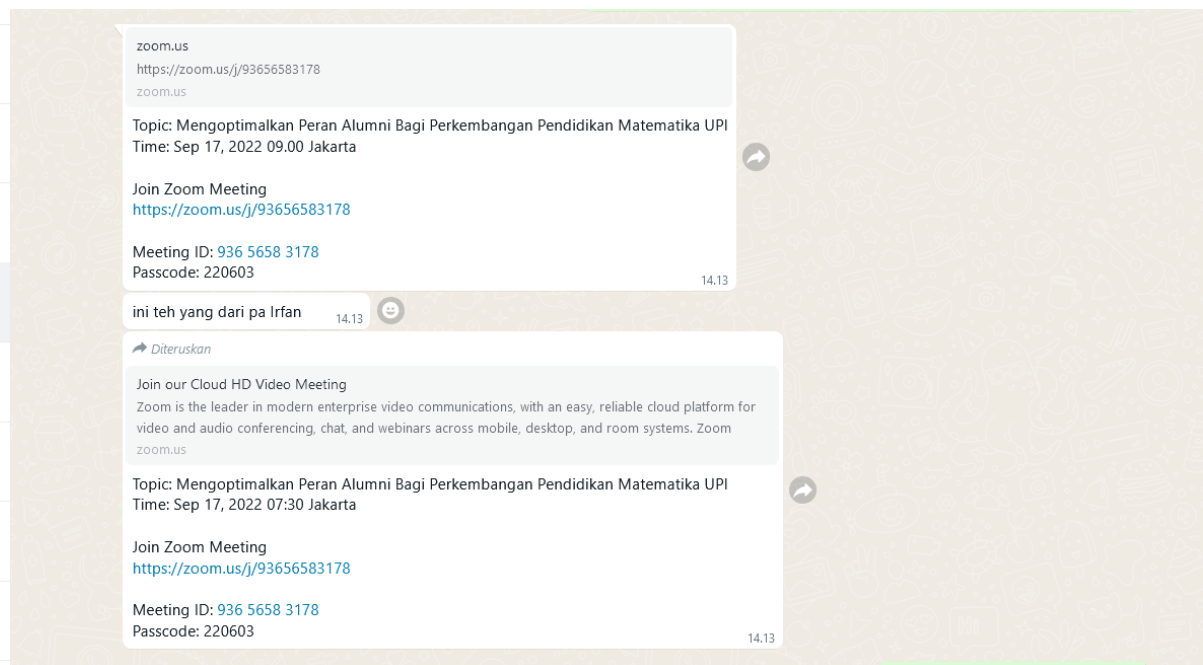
zoom.us
https://zoom.us/j/93656583178
zoom.us

Topic: Mengoptimalkan Peran Alumni Bagi Perkembangan Pendidikan Matematika UPI
Time: Sep 17, 2022 09.00 Jakarta

Join Zoom Meeting
https://zoom.us/j/93656583178

Meeting ID: 936 5658 3178
Passcode: 220603
14.13

ini teh yang dari pa Irfan 14.13

Diteruskan

Join our Cloud HD Video Meeting
Zoom is the leader in modern enterprise video communications, with an easy, reliable cloud platform for video and audio conferencing, chat, and webinars across mobile, desktop, and room systems. Zoom
zoom.us

Topic: Mengoptimalkan Peran Alumni Bagi Perkembangan Pendidikan Matematika UPI
Time: Sep 17, 2022 07:30 Jakarta

Join Zoom Meeting
https://zoom.us/j/93656583178

Meeting ID: 936 5658 3178
Passcode: 220603
14.13